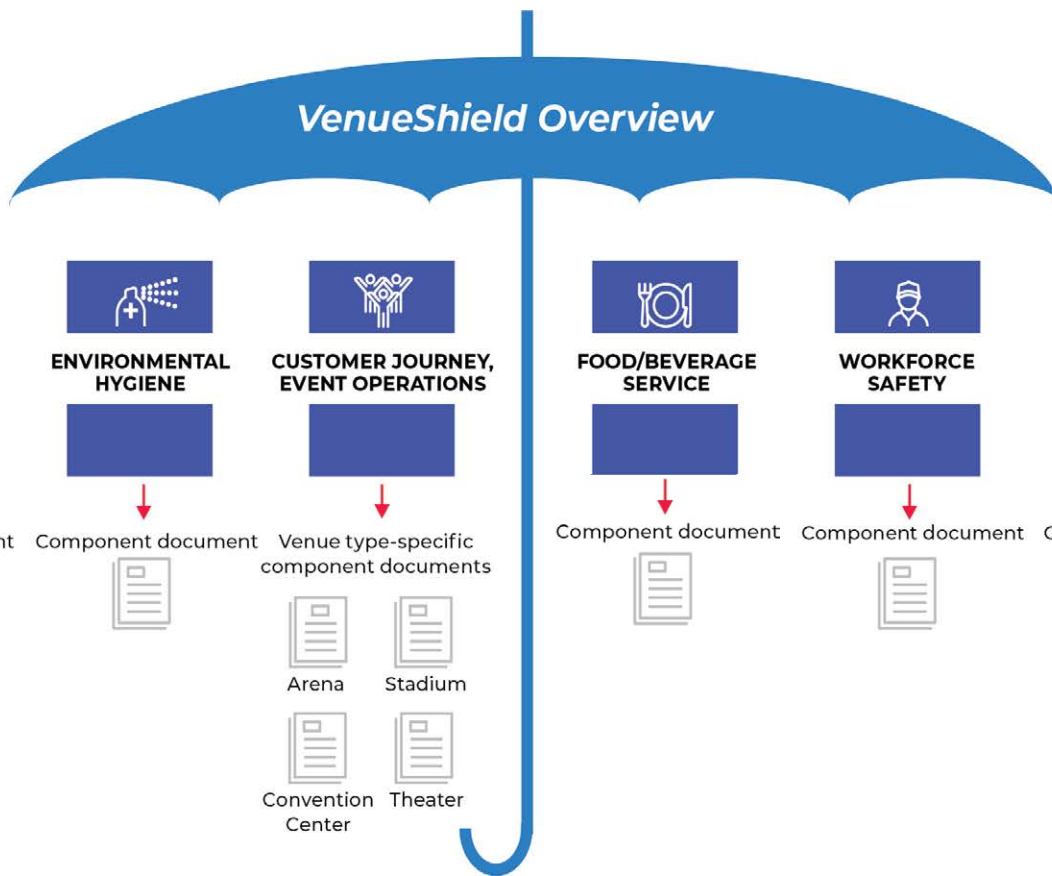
VenueShield Overview

nt

ENVIRONMENTAL HYGIENE

Component document

CUSTOMER JOURNEY, EVENT OPERATIONS

Venue type-specific component documents

Arena

Stadium

Convention Center

Theater

FOOD/BEVERAGE SERVICE

Component document

WORKFORCE SAFETY

Component document

C